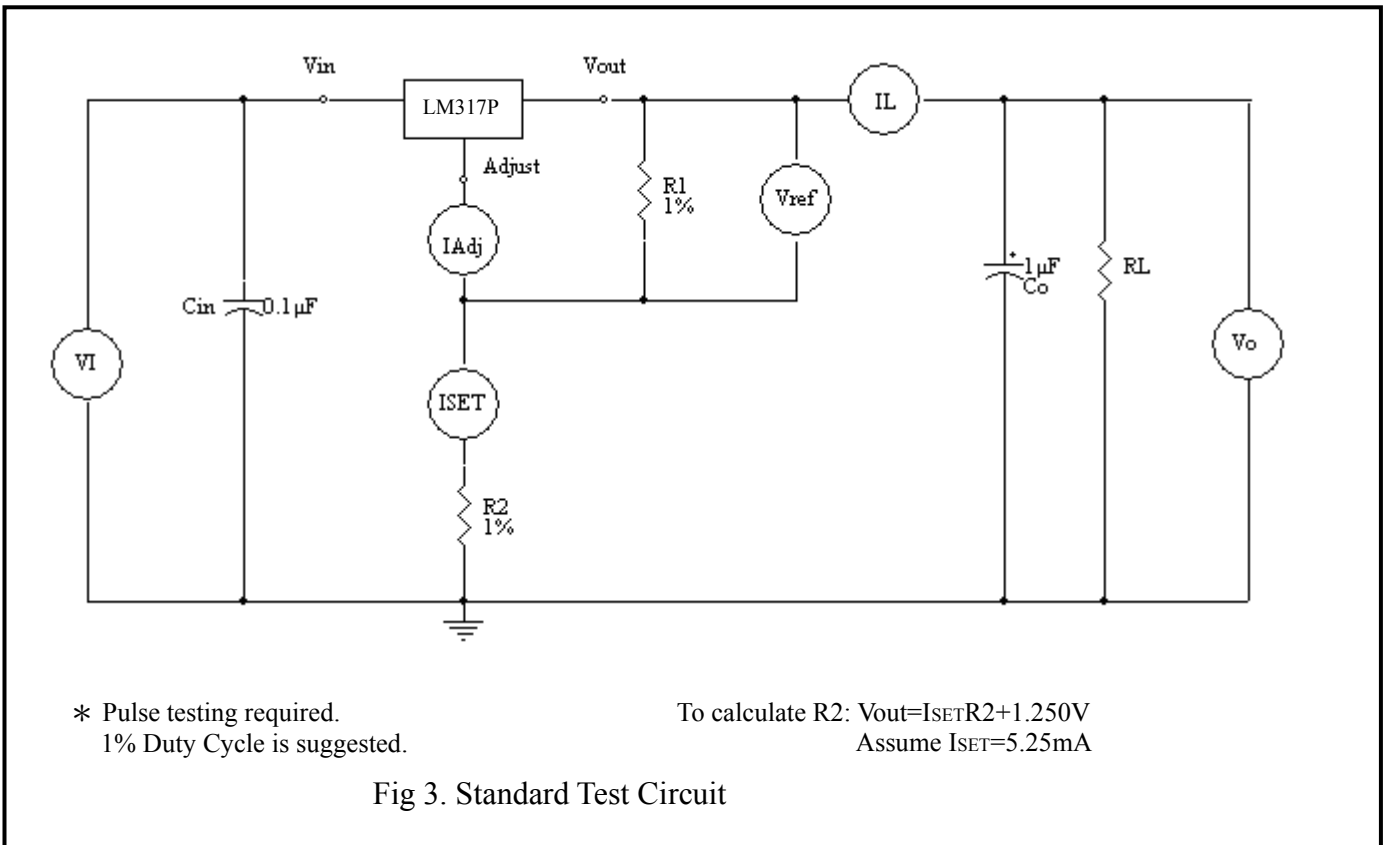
Vin

LM317P

Vout

IL

Adjust

R1
1%

Vref

IAdj

Cin

0.1μF

+
1μF
Co

RL

VI

Vo

ISET

R2
1%

∗ Pulse testing required.
1% Duty Cycle is suggested.

To calculate R2: Vout=$I_{SET}$R2+1.250V
Assume $I_{SET}$=5.25mA

Fig 3. Standard Test Circuit